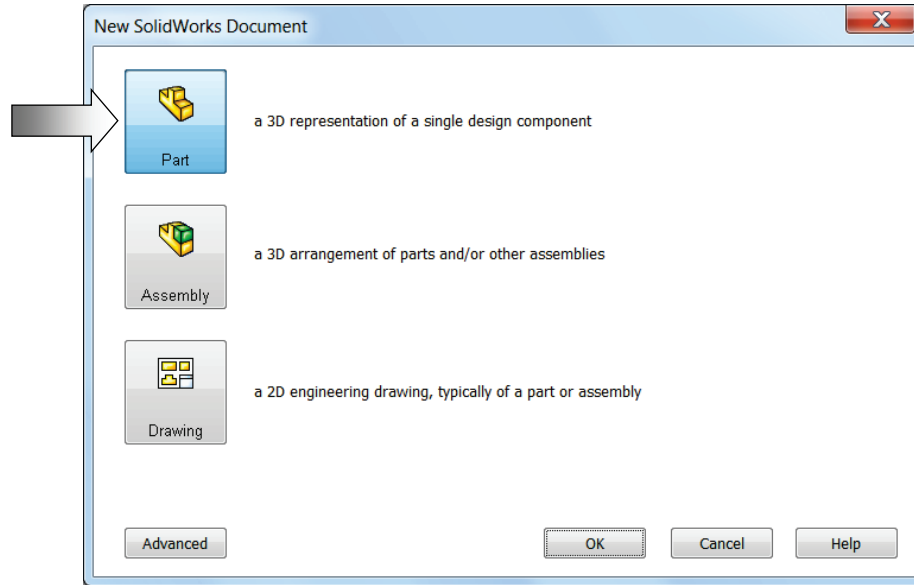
New SolidWorks Document

Part

a 3D representation of a single design component

Assembly

a 3D arrangement of parts and/or other assemblies

Drawing

a 2D engineering drawing, typically of a part or assembly

Advanced

OK

Cancel

Help